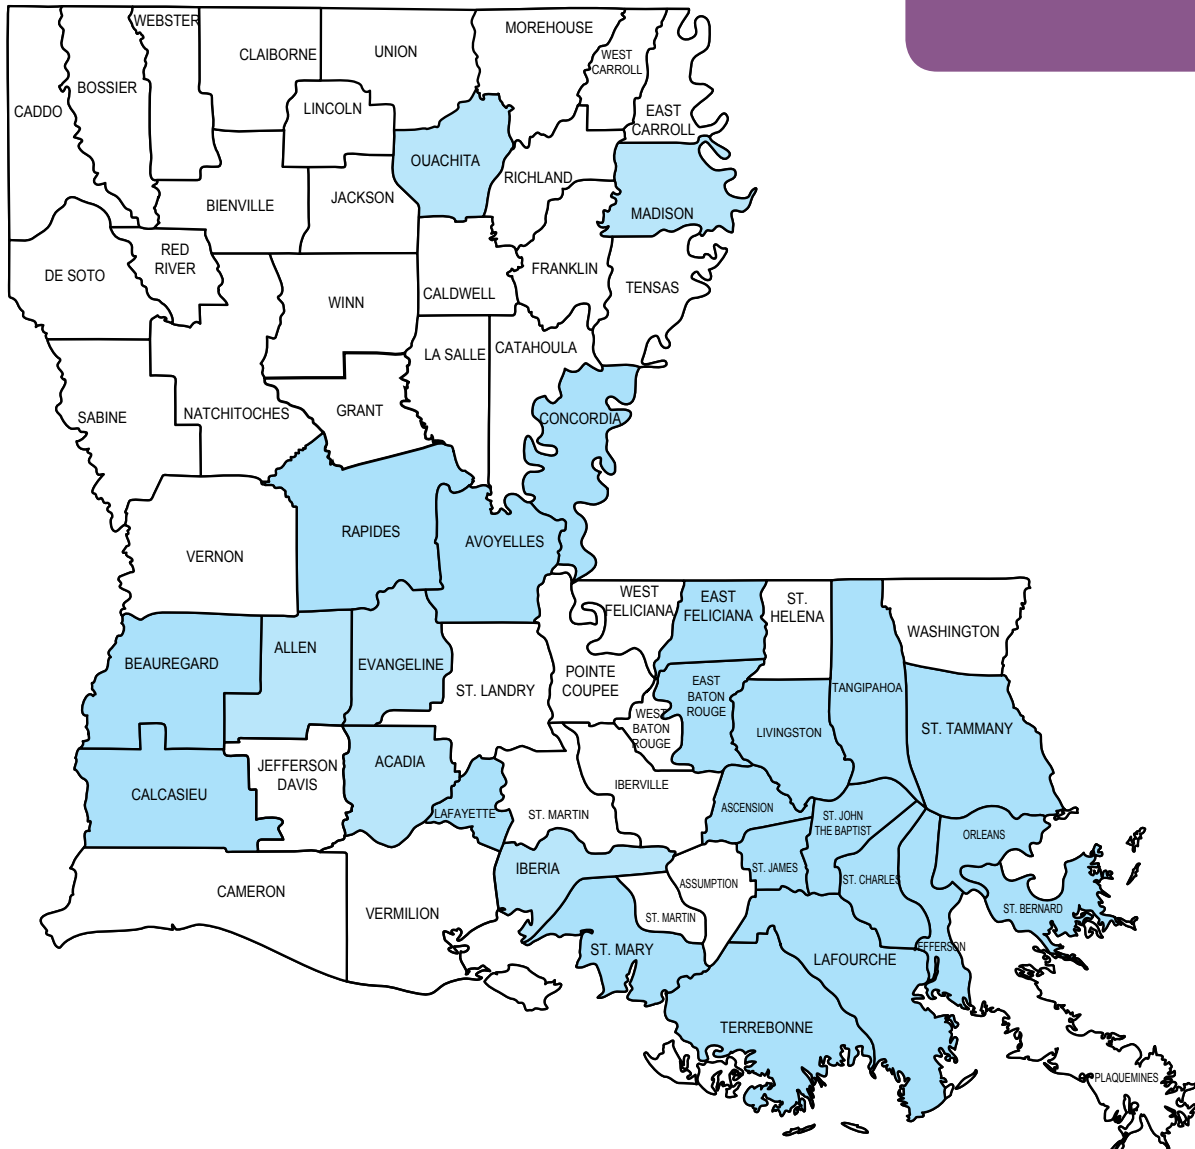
WEBSTER
CLAIBORNE
UNION
MOREHOUSE
WEST CARROLL
EAST CARROLL
CADDO
BOSSIER
LINCOLN
OUACHITA
RICHLAND
MADISON
BIENVILLE
JACKSON
DE SOTO
RED RIVER
WINN
CALDWELL
FRANKLIN
TENSAS
LA SALLE
CATAHOULA
SABINE
NATCHITOCHES
GRANT
CONCORDIA
VERNON
RAPIDES
AVOYELLES
WEST FELICIANA
EAST FELICIANA
ST. HELENA
WASHINGTON
BEAUREGARD
ALLEN
EVANGELINE
ST. LANDRY
POINTE COUPEE
EAST BATON ROUGE
TANGIPAHOA
WEST BATON ROUGE
LIVINGSTON
ST. TAMMANY
JEFFERSON DAVIS
ACADIA
IBERVILLE
CALCASIEU
LAFAYETTE
ST. MARTIN
ASCENSION
ST. JOHN THE BAPTIST
ORLEANS
ST. JAMES
IBERIA
ASSUMPTION
ST. CHARLES
ST. BERNARD
CAMERON
VERMILION
ST. MARTIN
ST. MARY
JEFFERSON
LAFOURCHE
TERREBONNE
PLAQUEMINES